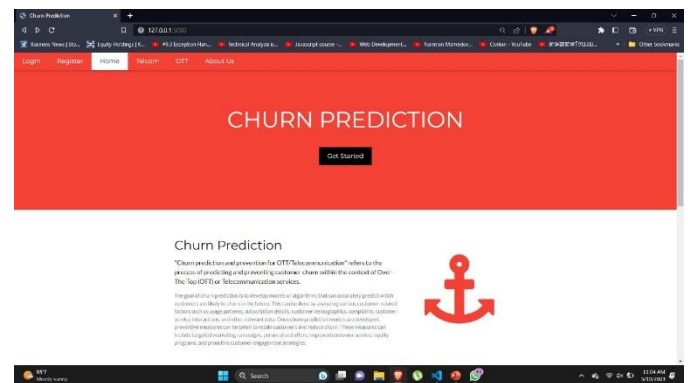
Churn Prediction
127.0.0.1:5000
Business News | Sto... Equity Hedging | K... #5.2 Exception Han... Technical Analysis ... Javascript course -... Web Development... Nariman Mamedov... Cooltan - YouTube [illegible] Other bookmarks
VPN
Login Register Home Telecom OTT About Us

CHURN PREDICTION

Get Started

Churn Prediction

"Churn prediction and prevention for OTT/Telecommunication" refers to the process of predicting and preventing customer churn within the context of Over-The-Top (OTT) or Telecommunication services.

The goal of churn prediction is to develop models or algorithms that can accurately predict which customers are likely to churn in the future. This can be done by analyzing various customer-related factors such as usage patterns, subscription details, customer demographics, complaints, customer service interactions, and other relevant data. Once churn prediction models are developed, preventive measures can be taken to retain customers and reduce churn. These measures can include targeted marketing campaigns, personalized offers, improved customer service, loyalty programs, and proactive customer engagement strategies.

85°F
Mostly sunny
Search
11:04 AM
5/31/2023